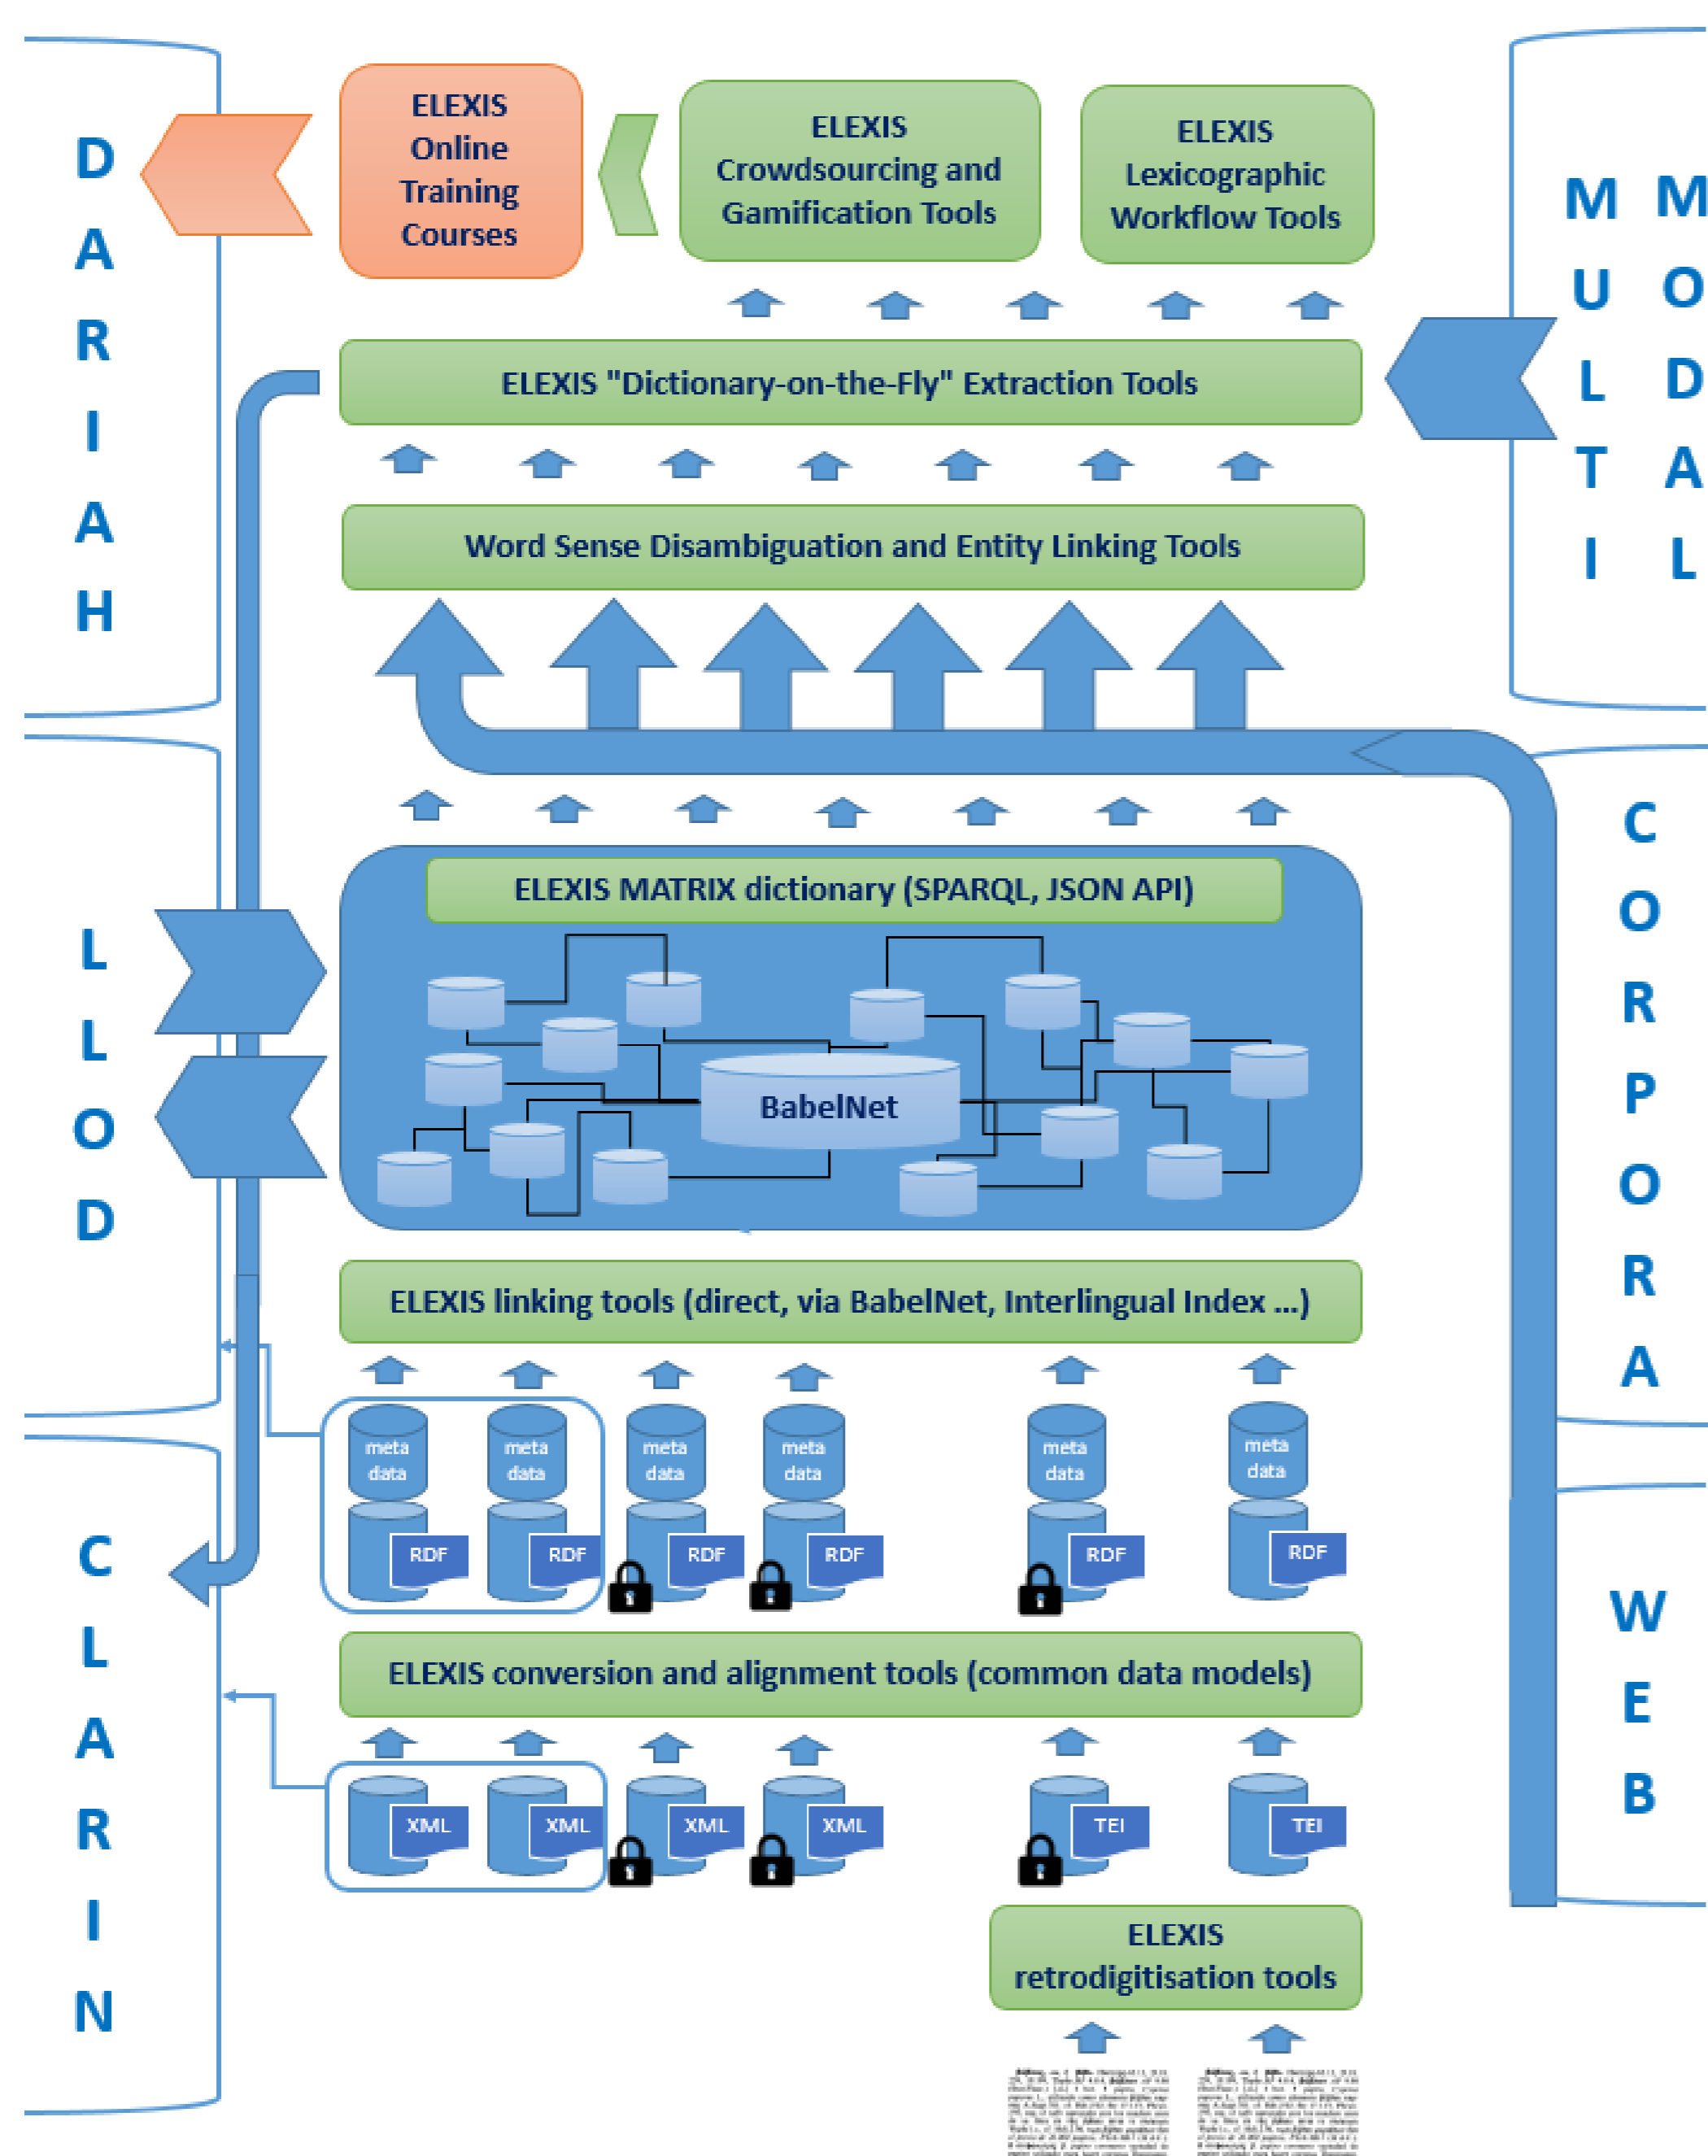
DARIAH

ELEXIS Online Training Courses

ELEXIS Crowdsourcing and Gamification Tools

ELEXIS Lexicographic Workflow Tools

MULTI MODAL

ELEXIS "Dictionary-on-the-Fly" Extraction Tools

Word Sense Disambiguation and Entity Linking Tools

ELEXIS MATRIX dictionary (SPARQL, JSON API)

BabelNet

LLOD

CORPORA

ELEXIS linking tools (direct, via BabelNet, Interlingual Index ...)

meta data | meta data | meta data | meta data | meta data | meta data

RDF | RDF | RDF | RDF | RDF | RDF

ELEXIS conversion and alignment tools (common data models)

XML | XML | XML | XML | TEI | TEI

CLARIN

WEB

ELEXIS retrodigitisation tools

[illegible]